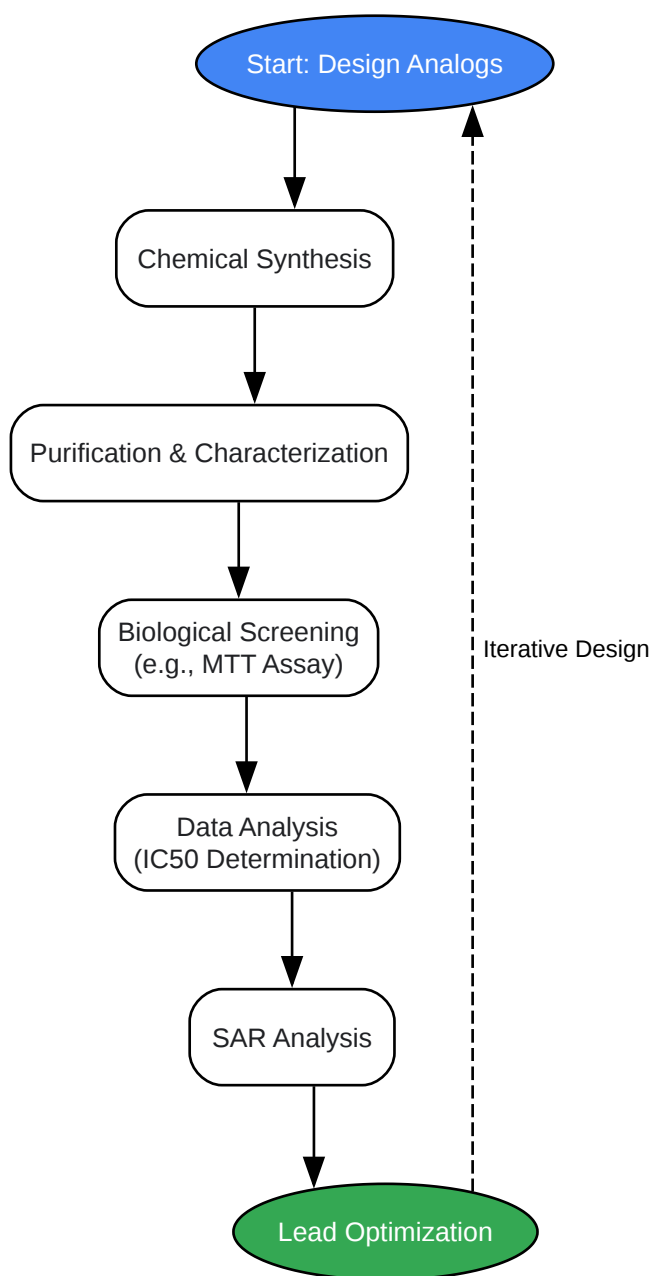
Start: Design Analogs

Chemical Synthesis

Purification & Characterization

Biological Screening
(e.g., MTT Assay)

Iterative Design

Data Analysis
(IC50 Determination)

SAR Analysis

Lead Optimization